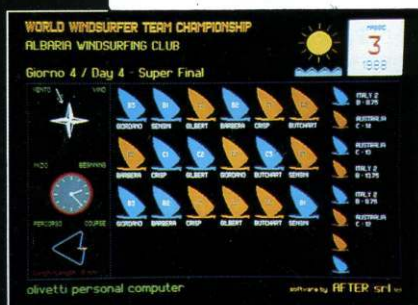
WORLD WINDSURFER TEAM CHAMPIONSHIP
ALBARIA WINDSURFING CLUB

MAGGIO
3
1988

Giorno 4 / Day 4 - Super Final

VENTO WIND

MIZO BEARING

PERCORSO COURSE

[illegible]

B1 GIORDANO
B1 SENSINI
B1 ALBERT
B1 BARBERA
B1 CRISP
B1 BUTCHART

C1 BARBERA
C1 CRISP
C1 ALBERT
C1 GIORDANO
C1 BUTCHART
C1 SENSINI

B2 BARBERA
B2 ALBERT
B2 CRISP
B2 ALBERT
B2 GIORDANO
B2 BUTCHART

ITALY 2
B - 8.75
AUSTRALIA
C - 12
AUSTRALIA
B - 13.75
ITALY 2
C - 13

olivetti personal computer

software by AFTER srl